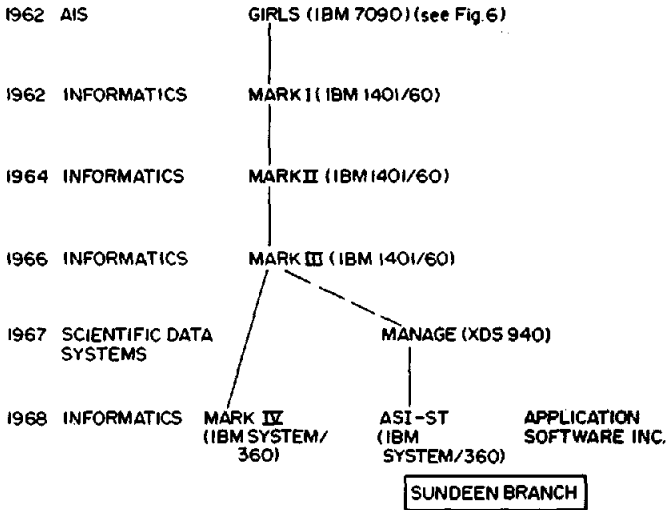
1962 AIS GIRLS (IBM 7090) (see Fig.6)

1962 INFORMATICS MARK I (IBM 1401/60)

1964 INFORMATICS MARK II (IBM 1401/60)

1966 INFORMATICS MARK III (IBM 1401/60)

1967 SCIENTIFIC DATA SYSTEMS MANAGE (XDS 940)

1968 INFORMATICS MARK IV (IBM SYSTEM/360) ASI-ST (IBM SYSTEM/360) APPLICATION SOFTWARE INC.

SUNDEEN BRANCH